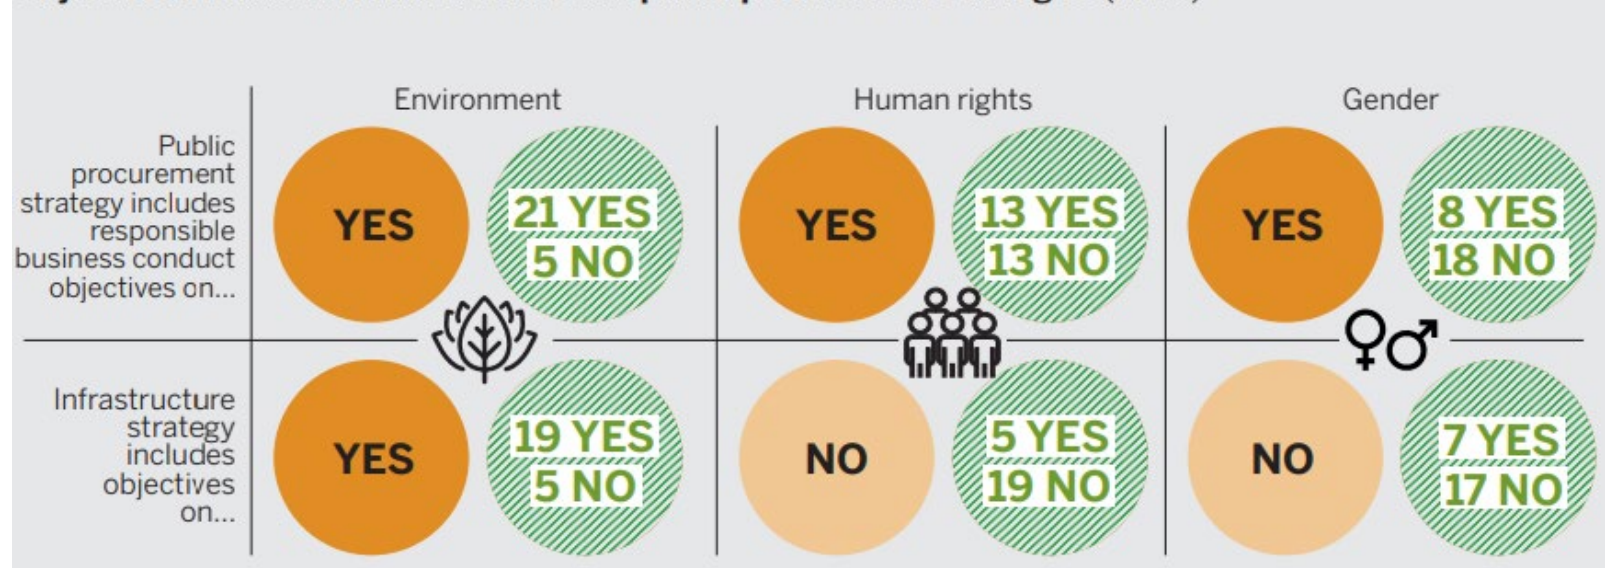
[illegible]

| | Environment | Human rights | Gender |
|---|---|---|---|
| Public procurement strategy includes responsible business conduct objectives on... | YES / 21 YES 5 NO | YES / 13 YES 13 NO | YES / 8 YES 18 NO |
| Infrastructure strategy includes objectives on... | YES / 19 YES 5 NO | NO / 5 YES 19 NO | NO / 7 YES 17 NO |